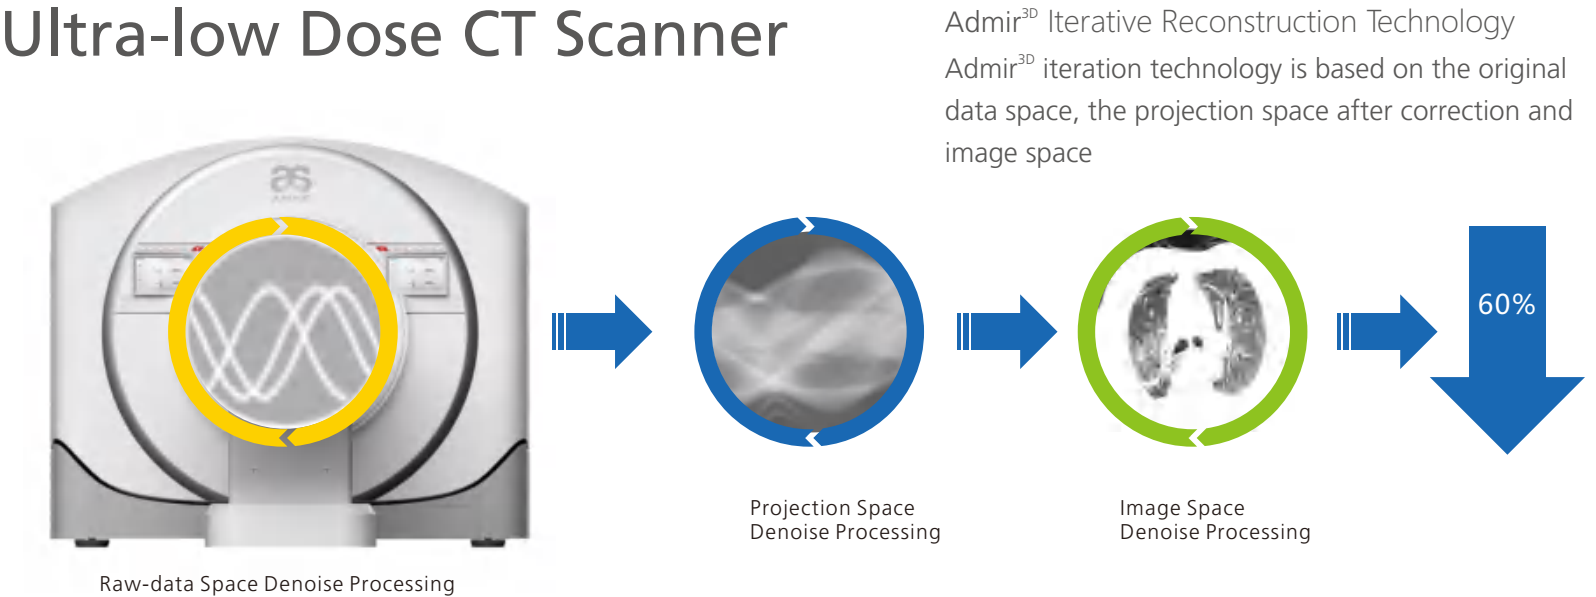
Ultra-low Dose CT Scanner

Admir$^{3D}$ Iterative Reconstruction Technology

Admir$^{3D}$ iteration technology is based on the original data space, the projection space after correction and image space

60%

Projection Space Denoise Processing

Image Space Denoise Processing

Raw-data Space Denoise Processing